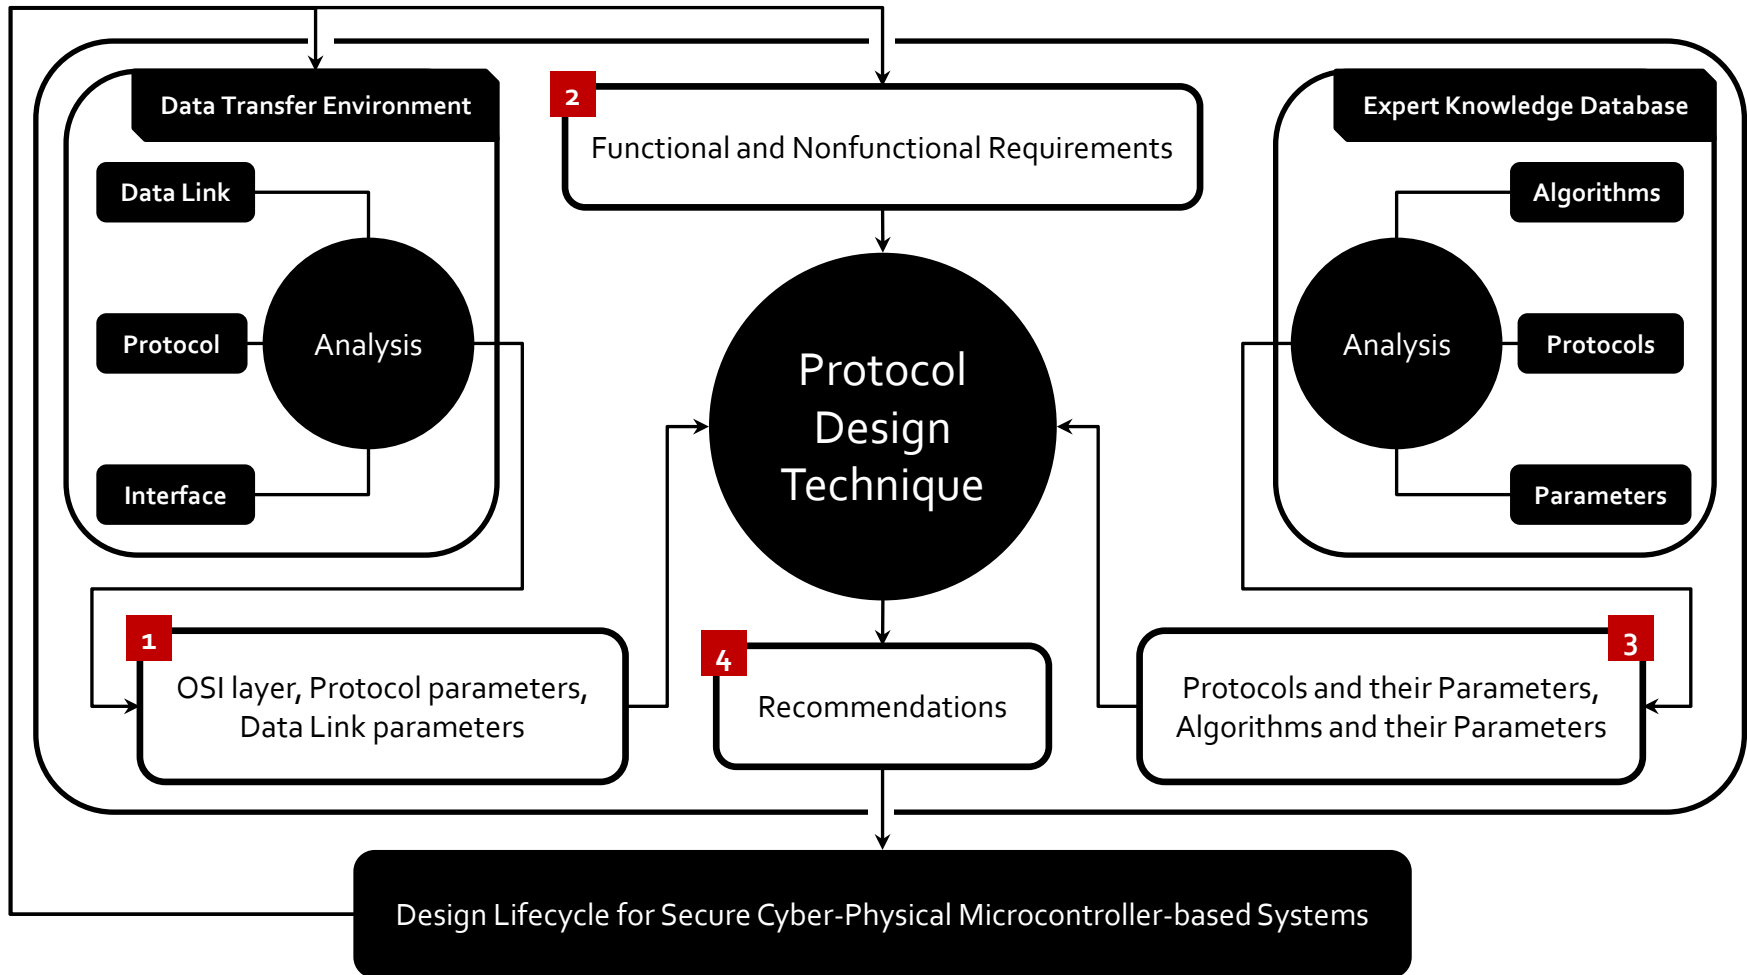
Data Transfer Environment

Data Link

Protocol

Analysis

Interface

2

Functional and Nonfunctional Requirements

Protocol Design Technique

Expert Knowledge Database

Algorithms

Analysis

Protocols

Parameters

1

OSI layer, Protocol parameters, Data Link parameters

4

Recommendations

3

Protocols and their Parameters, Algorithms and their Parameters

Design Lifecycle for Secure Cyber-Physical Microcontroller-based Systems